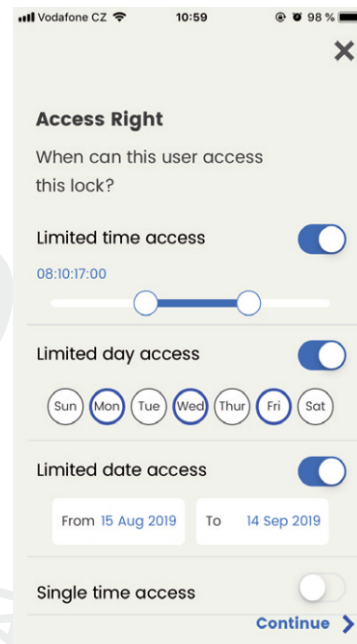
Vodafone CZ 10:59 98 %

×

Access Right

When can this user access this lock?

Limited time access

08:10:17:00

Limited day access

Sun Mon Tue Wed Thur Fri Sat

Limited date access

From 15 Aug 2019 To 14 Sep 2019

Single time access

Continue ›